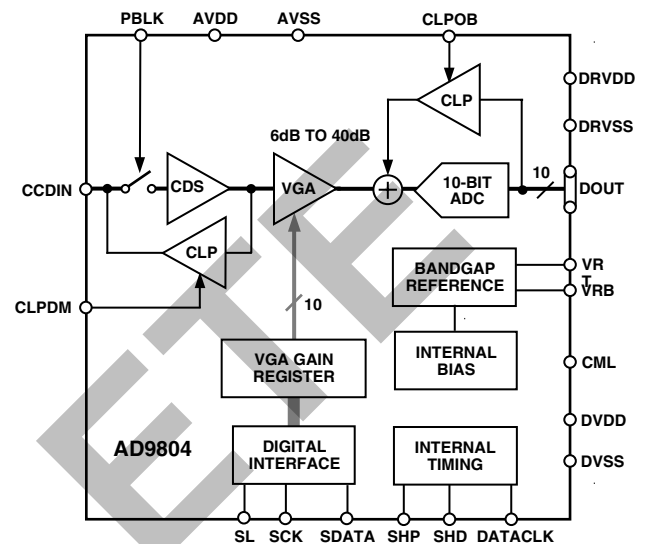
PBLK AVDD AVSS CLPOB

DRVDD

CLP

DRVSS

6dB TO 40dB

CCDIN

CDS

VGA

10-BIT ADC

10

DOUT

CLP

BANDGAP REFERENCE

VR T

VRB

CLPDM

10

VGA GAIN REGISTER

INTERNAL BIAS

CML

AD9804

DIGITAL INTERFACE

INTERNAL TIMING

DVDD

DVSS

SL SCK SDATA SHP SHD DATACLK